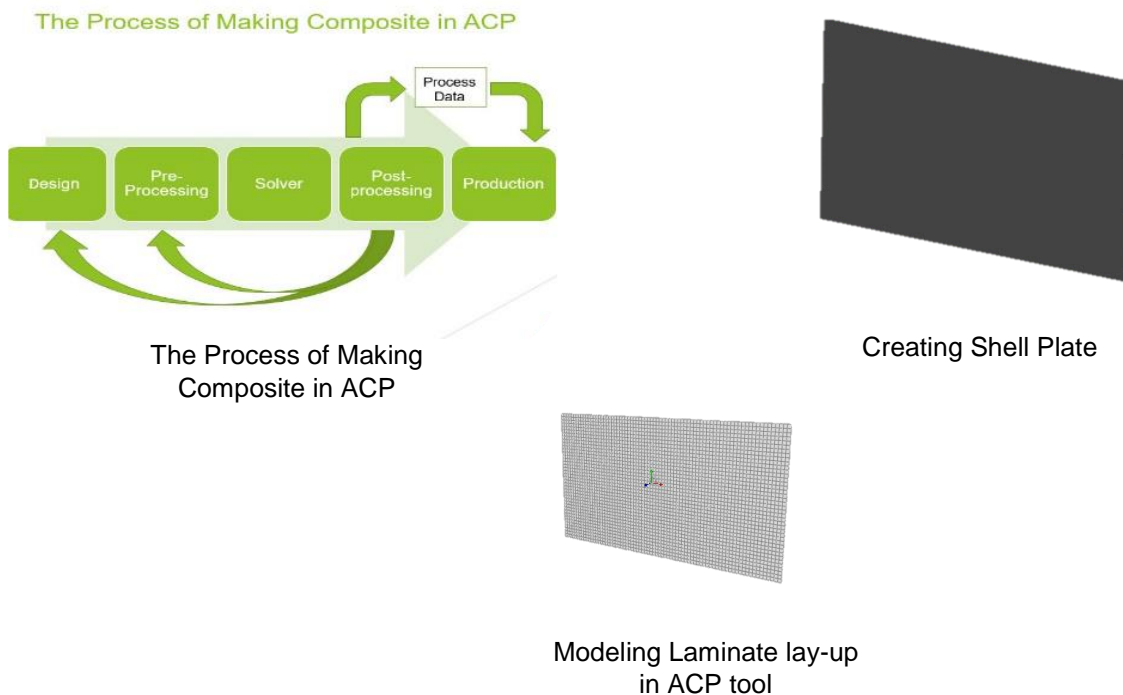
The Process of Making Composite in ACP

Process Data

Design

Pre-Processing

Solver

Post-processing

Production

The Process of Making Composite in ACP

Creating Shell Plate

Modeling Laminate lay-up in ACP tool